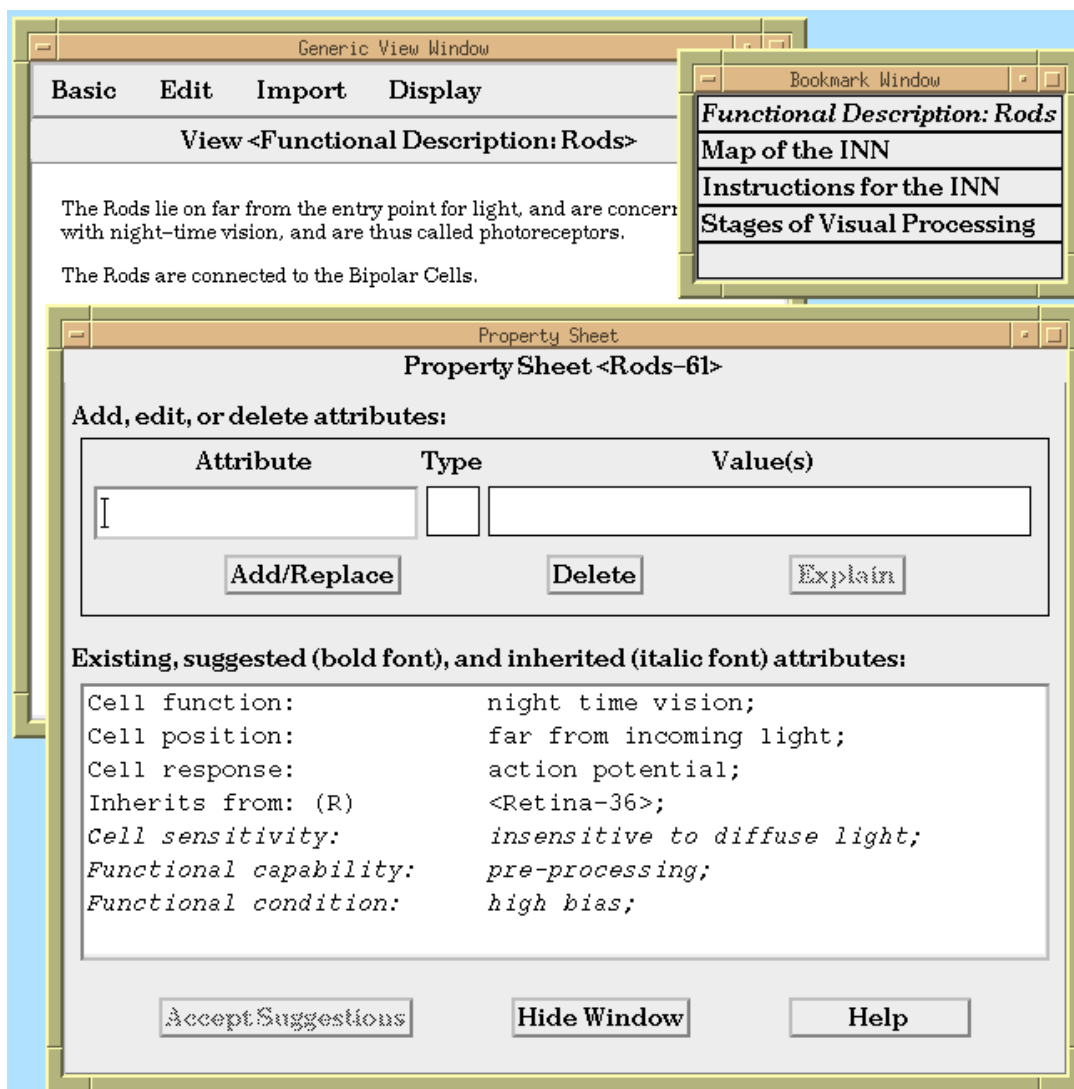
Generic View Window

Basic Edit Import Display

View <Functional Description: Rods>

The Rods lie on far from the entry point for light, and are concern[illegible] with night–time vision, and are thus called photoreceptors.

The Rods are connected to the Bipolar Cells.

Bookmark Window

Functional Description: Rods
Map of the INN
Instructions for the INN
Stages of Visual Processing

Property Sheet

Property Sheet <Rods–61>

Add, edit, or delete attributes:

| Attribute | Type | Value(s) |
|---|---|---|
| | | |

Add/Replace Delete Explain

Existing, suggested (bold font), and inherited (italic font) attributes:

| | |
|---|---|
| Cell function: | night time vision; |
| Cell position: | far from incoming light; |
| Cell response: | action potential; |
| Inherits from: (R) | <Retina–36>; |
| *Cell sensitivity:* | *insensitive to diffuse light;* |
| *Functional capability:* | *pre-processing;* |
| *Functional condition:* | *high bias;* |

Accept Suggestions Hide Window Help